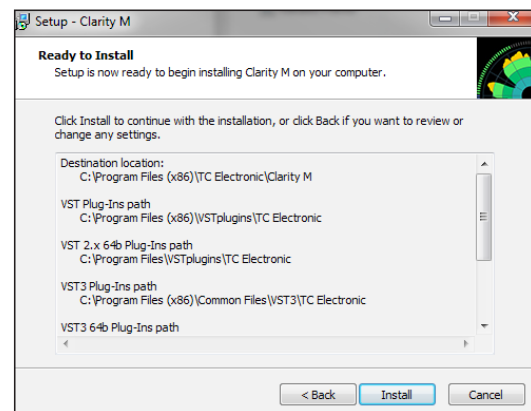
Setup - Clarity M

Ready to Install

Setup is now ready to begin installing Clarity M on your computer.

Click Install to continue with the installation, or click Back if you want to review or change any settings.

Destination location:
C:\Program Files (x86)\TC Electronic\Clarity M

VST Plug-Ins path
C:\Program Files (x86)\VSTplugins\TC Electronic

VST 2.x 64b Plug-Ins path
C:\Program Files\VSTplugins\TC Electronic

VST3 Plug-Ins path
C:\Program Files (x86)\Common Files\VST3\TC Electronic

VST3 64b Plug-Ins path

< Back
Install
Cancel